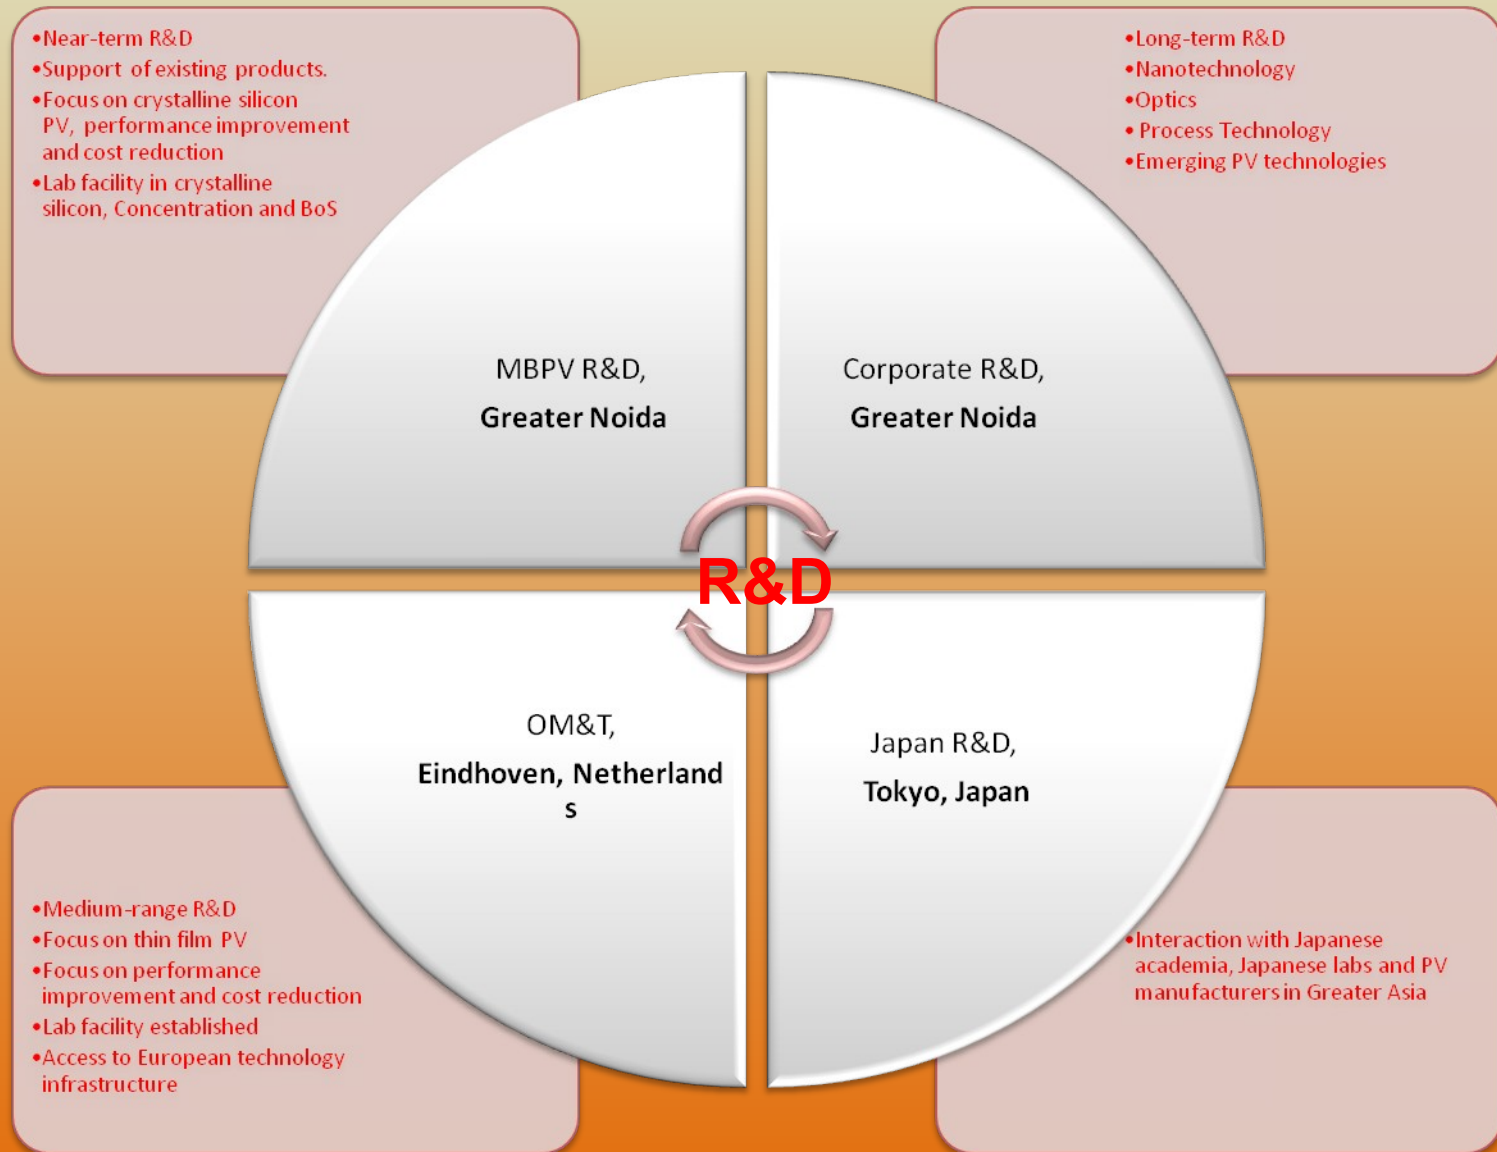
•Near-term R&D
•Support of existing products.
•Focus on crystalline silicon PV, performance improvement and cost reduction
•Lab facility in crystalline silicon, Concentration and BoS

•Long-term R&D
•Nanotechnology
•Optics
• Process Technology
•Emerging PV technologies

MBPV R&D,
Greater Noida

Corporate R&D,
Greater Noida

R&D

OM&T,
Eindhoven, Netherland s

Japan R&D,
Tokyo, Japan

•Medium-range R&D
•Focus on thin film PV
•Focus on performance improvement and cost reduction
•Lab facility established
•Access to European technology infrastructure

•Interaction with Japanese academia, Japanese labs and PV manufacturers in Greater Asia